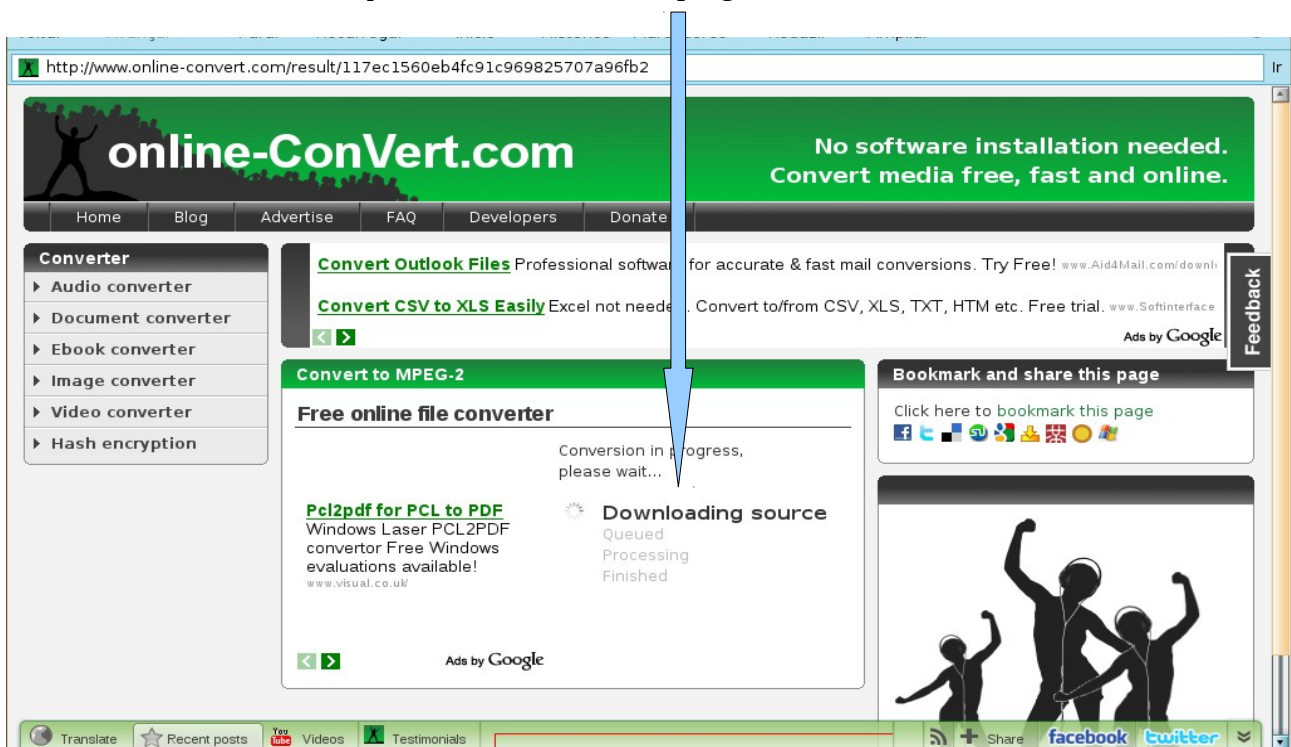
http://www.online-convert.com/result/117ec1560eb4fc91c969825707a96fb2

Ir

online-ConVert.com

No software installation needed.
Convert media free, fast and online.

Home | Blog | Advertise | FAQ | Developers | Donate

Converter
Audio converter
Document converter
Ebook converter
Image converter
Video converter
Hash encryption

Convert Outlook Files Professional softwa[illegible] for accurate & fast mail conversions. Try Free! www.Aid4Mail.com/downl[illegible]

Convert CSV to XLS Easily Excel not neede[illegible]. Convert to/from CSV, XLS, TXT, HTM etc. Free trial. www.Softinterface

Ads by Google

Feedback

Convert to MPEG-2

Free online file converter

Conversion in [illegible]ogress, please wait...

Pcl2pdf for PCL to PDF
Windows Laser PCL2PDF convertor Free Windows evaluations available!
www.visual.co.uk/

Downloading source
Queued
Processing
Finished

Ads by Google

Bookmark and share this page

Click here to bookmark this page

Translate | Recent posts | Videos | Testimonials | Share | facebook | twitter